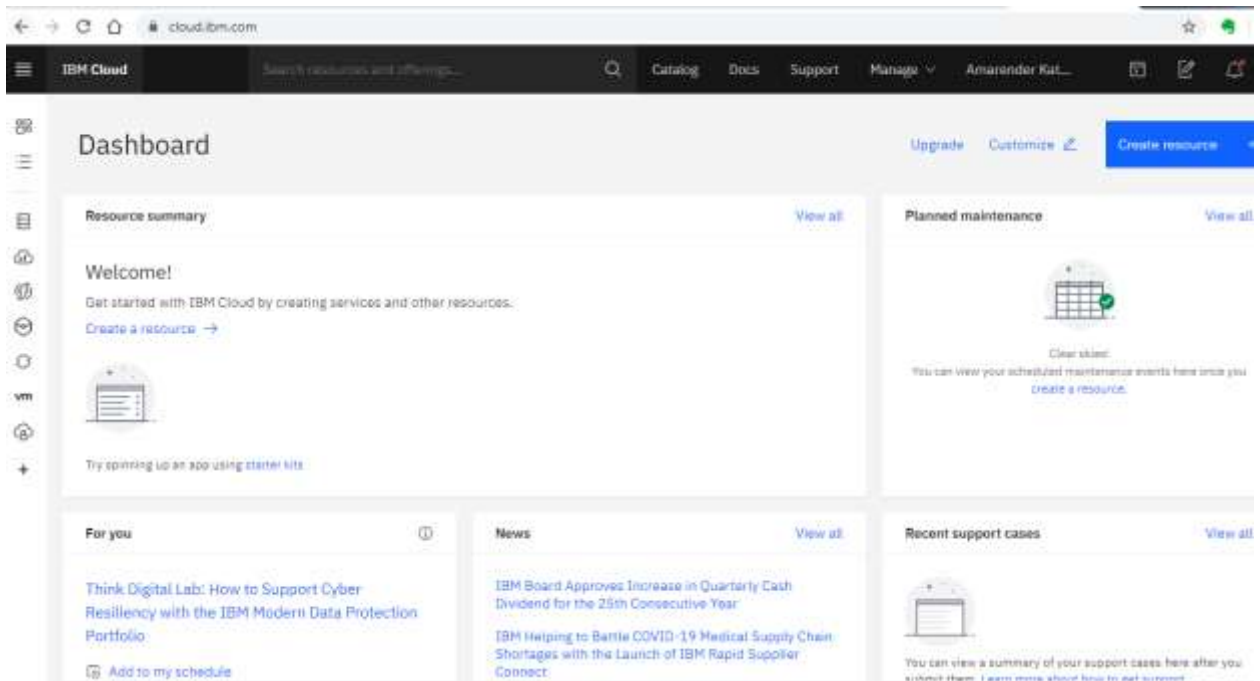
cloud.ibm.com

IBM Cloud

Search resources and offerings...

Catalog Docs Support Manage Amarender Kat...

vm

Dashboard

Upgrade Customize

Create resource

Resource summary

View all

Welcome!

Get started with IBM Cloud by creating services and other resources.

Create a resource →

Try spinning up an app using starter kits

Planned maintenance

View all

Clear skies!

You can view your scheduled maintenance events here once you create a resource.

For you

Think Digital Lab: How to Support Cyber Resiliency with the IBM Modern Data Protection Portfolio

Add to my schedule

News

View all

IBM Board Approves Increase in Quarterly Cash Dividend for the 25th Consecutive Year

IBM Helping to Battle COVID-19 Medical Supply Chain Shortages with the Launch of IBM Rapid Supplier Connect

Recent support cases

View all

You can view a summary of your support cases here after you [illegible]